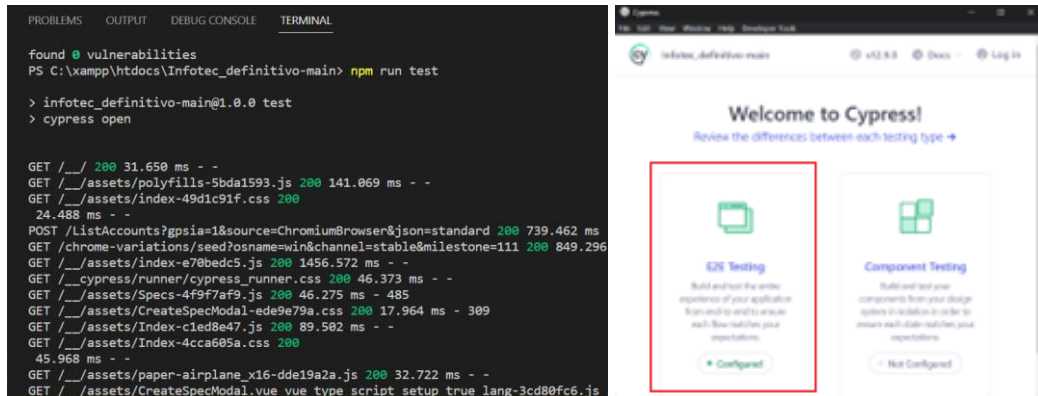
PROBLEMS OUTPUT DEBUG CONSOLE TERMINAL

found 0 vulnerabilities
PS C:\xampp\htdocs\Infotec_definitivo-main> npm run test

> infotec_definitivo-main@1.0.0 test
> cypress open

GET /__/ 200 31.650 ms - -
GET /__/assets/polyfills-5bda1593.js 200 141.069 ms - -
GET /__/assets/index-49d1c91f.css 200
24.488 ms - -
POST /ListAccounts?gpsia=1&source=ChromiumBrowser&json=standard 200 739.462 ms
GET /chrome-variations/seed?osname=win&channel=stable&milestone=111 200 849.296
GET /__/assets/index-e70bedc5.js 200 1456.572 ms - -
GET /__cypress/runner/cypress_runner.css 200 46.373 ms - -
GET /__/assets/Specs-4f9f7af9.js 200 46.275 ms - 485
GET /__/assets/CreateSpecModal-ede9e79a.css 200 17.964 ms - 309
GET /__/assets/Index-c1ed8e47.js 200 89.502 ms - -
GET /__/assets/Index-4cca605a.css 200
45.968 ms - -
GET /__/assets/paper-airplane_x16-dde19a2a.js 200 32.722 ms - -
GET /__/assets/CreateSpecModal.vue_vue_type_script_setup_true_lang-3cd80fc6.js

Cypress
File Edit View Window Help Developer Tools
Infotec_definitivo-main
v12.9.0 Docs Log in

Welcome to Cypress!
Review the differences between each testing type →

E2E Testing
Build and test the entire experience of your application from end-to-end to ensure each flow matches your expectations.
Configured

Component Testing
Build and test your components from your design system in isolation in order to ensure each state matches your expectations.
Not Configured